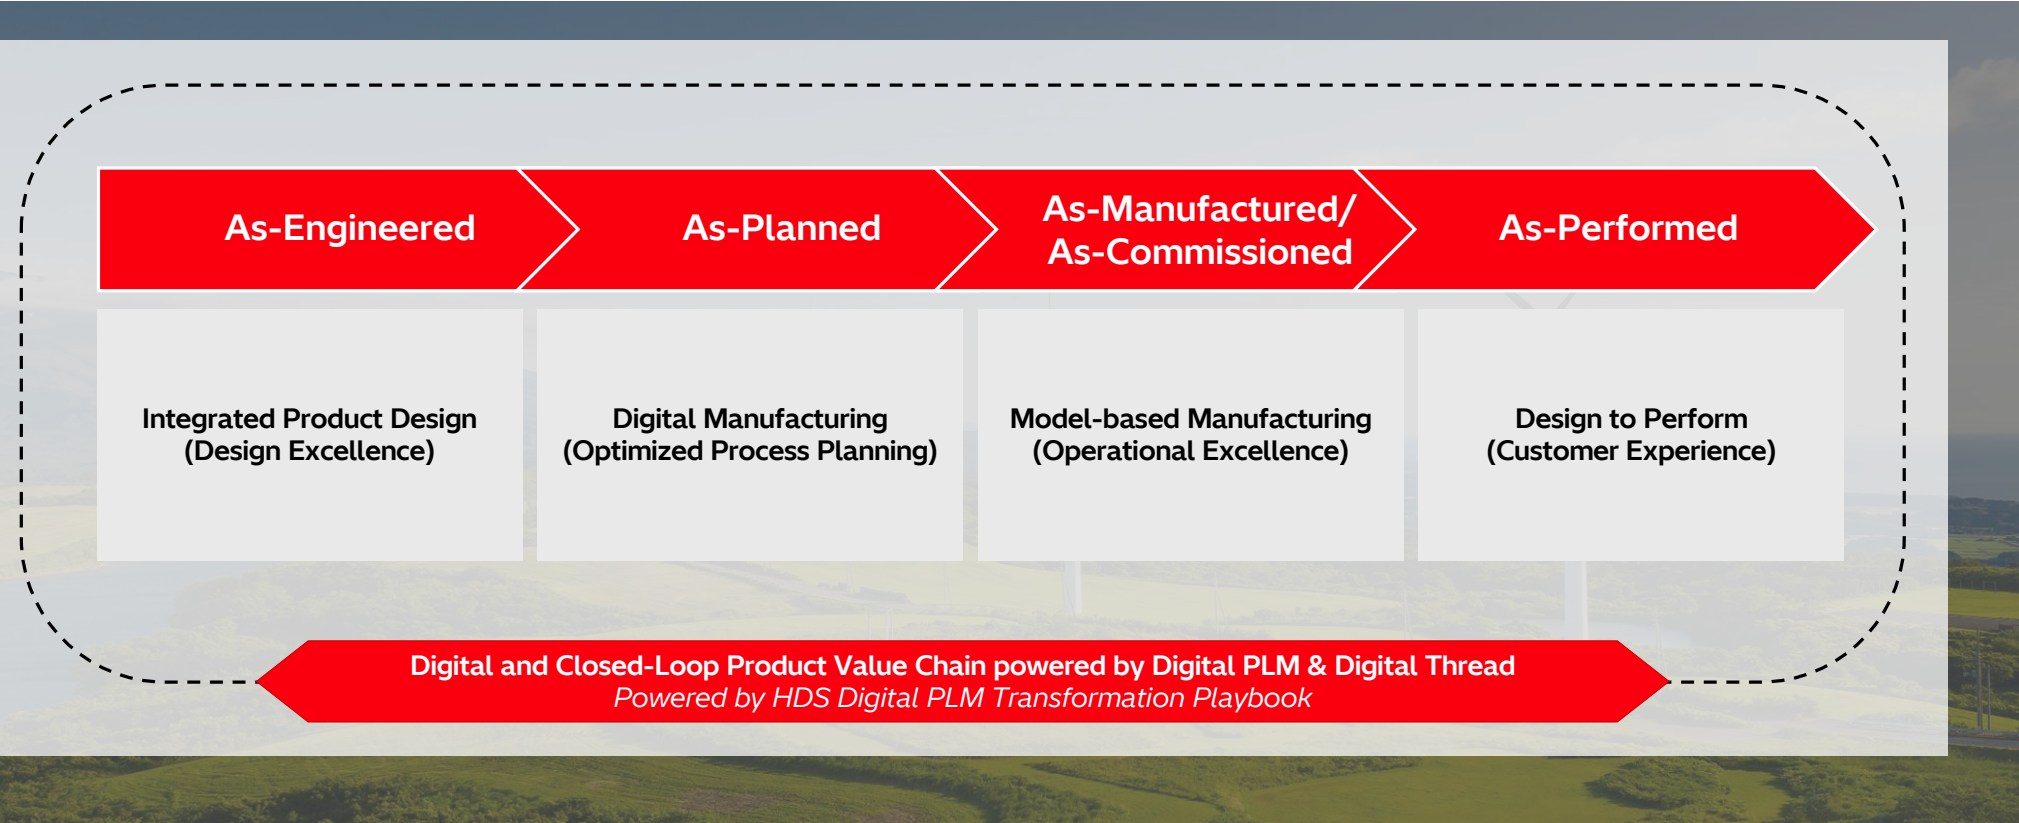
As-Engineered

As-Planned

As-Manufactured/ As-Commissioned

As-Performed

Integrated Product Design
(Design Excellence)

Digital Manufacturing
(Optimized Process Planning)

Model-based Manufacturing
(Operational Excellence)

Design to Perform
(Customer Experience)

Digital and Closed-Loop Product Value Chain powered by Digital PLM & Digital Thread
*Powered by HDS Digital PLM Transformation Playbook*